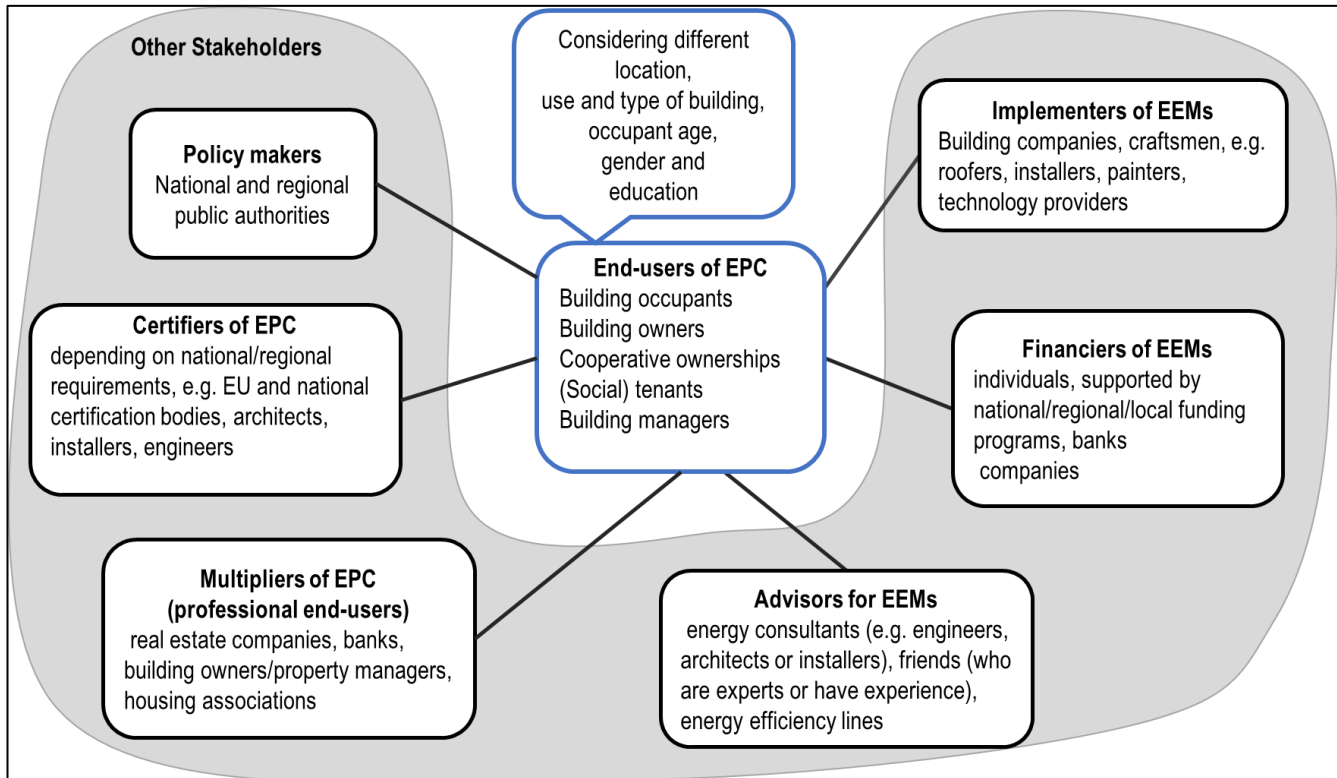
Other Stakeholders

Considering different location, use and type of building, occupant age, gender and education

Policy makers
National and regional public authorities

Implementers of EEMs
Building companies, craftsmen, e.g. roofers, installers, painters, technology providers

End-users of EPC
Building occupants
Building owners
Cooperative ownerships
(Social) tenants
Building managers

Certifiers of EPC
depending on national/regional requirements, e.g. EU and national certification bodies, architects, installers, engineers

Financiers of EEMs
individuals, supported by national/regional/local funding programs, banks
companies

Multipliers of EPC
(professional end-users)
real estate companies, banks, building owners/property managers, housing associations

Advisors for EEMs
energy consultants (e.g. engineers, architects or installers), friends (who are experts or have experience), energy efficiency lines